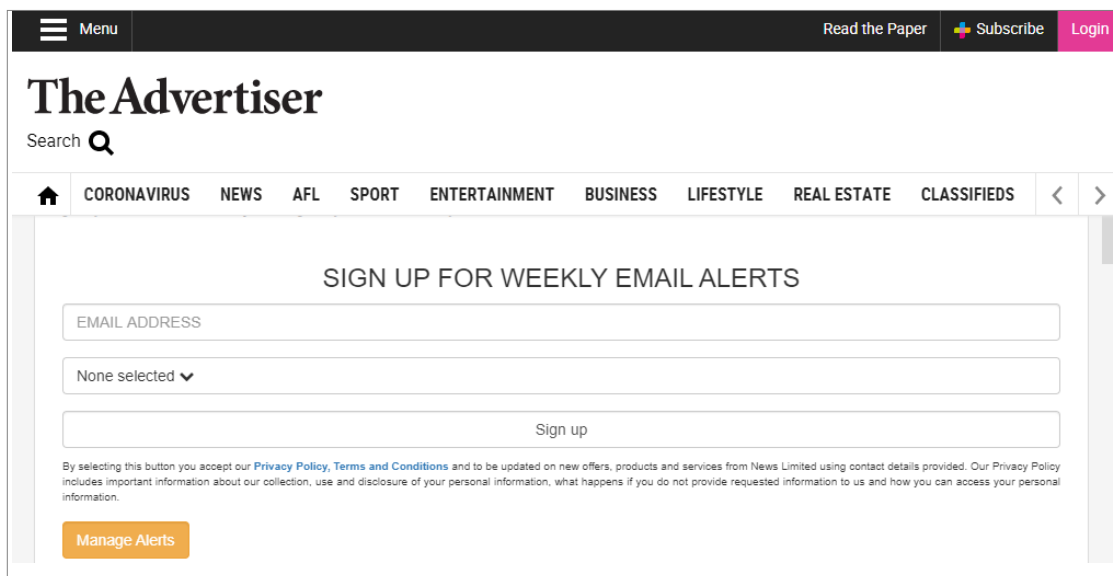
Menu

Read the Paper

Subscribe

Login

The Advertiser

Search

CORONAVIRUS NEWS AFL SPORT ENTERTAINMENT BUSINESS LIFESTYLE REAL ESTATE CLASSIFIEDS

SIGN UP FOR WEEKLY EMAIL ALERTS

EMAIL ADDRESS

None selected

Sign up

By selecting this button you accept our Privacy Policy, Terms and Conditions and to be updated on new offers, products and services from News Limited using contact details provided. Our Privacy Policy includes important information about our collection, use and disclosure of your personal information, what happens if you do not provide requested information to us and how you can access your personal information.

Manage Alerts